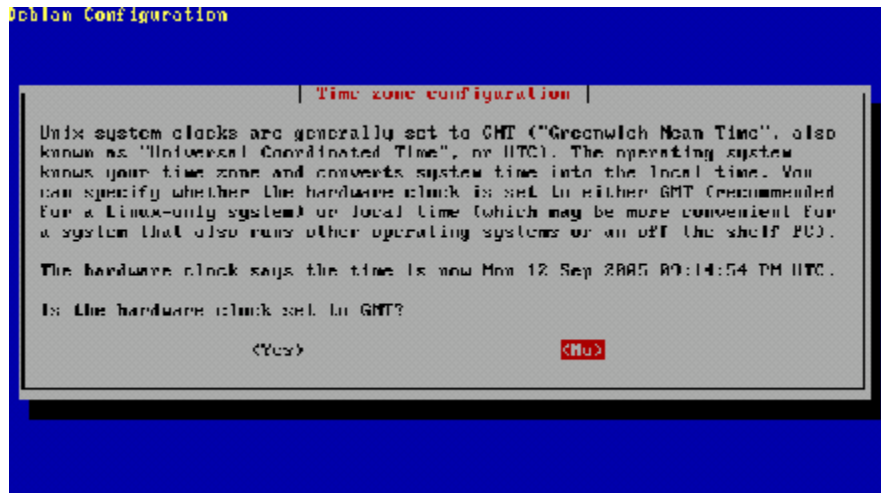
Debian Configuration

Time zone configuration

Unix system clocks are generally set to GMT ("Greenwich Mean Time", also known as "Universal Coordinated Time", or UTC). The operating system knows your time zone and converts system time into the local time. You can specify whether the hardware clock is set to either GMT (recommended for a Linux-only system) or local time (which may be more convenient for a system that also runs other operating systems or an off the shelf PC).

The hardware clock says the time is now Mon 12 Sep 2005 02:14:54 PM UTC.

Is the hardware clock set to GMT?

<Yes> <No>